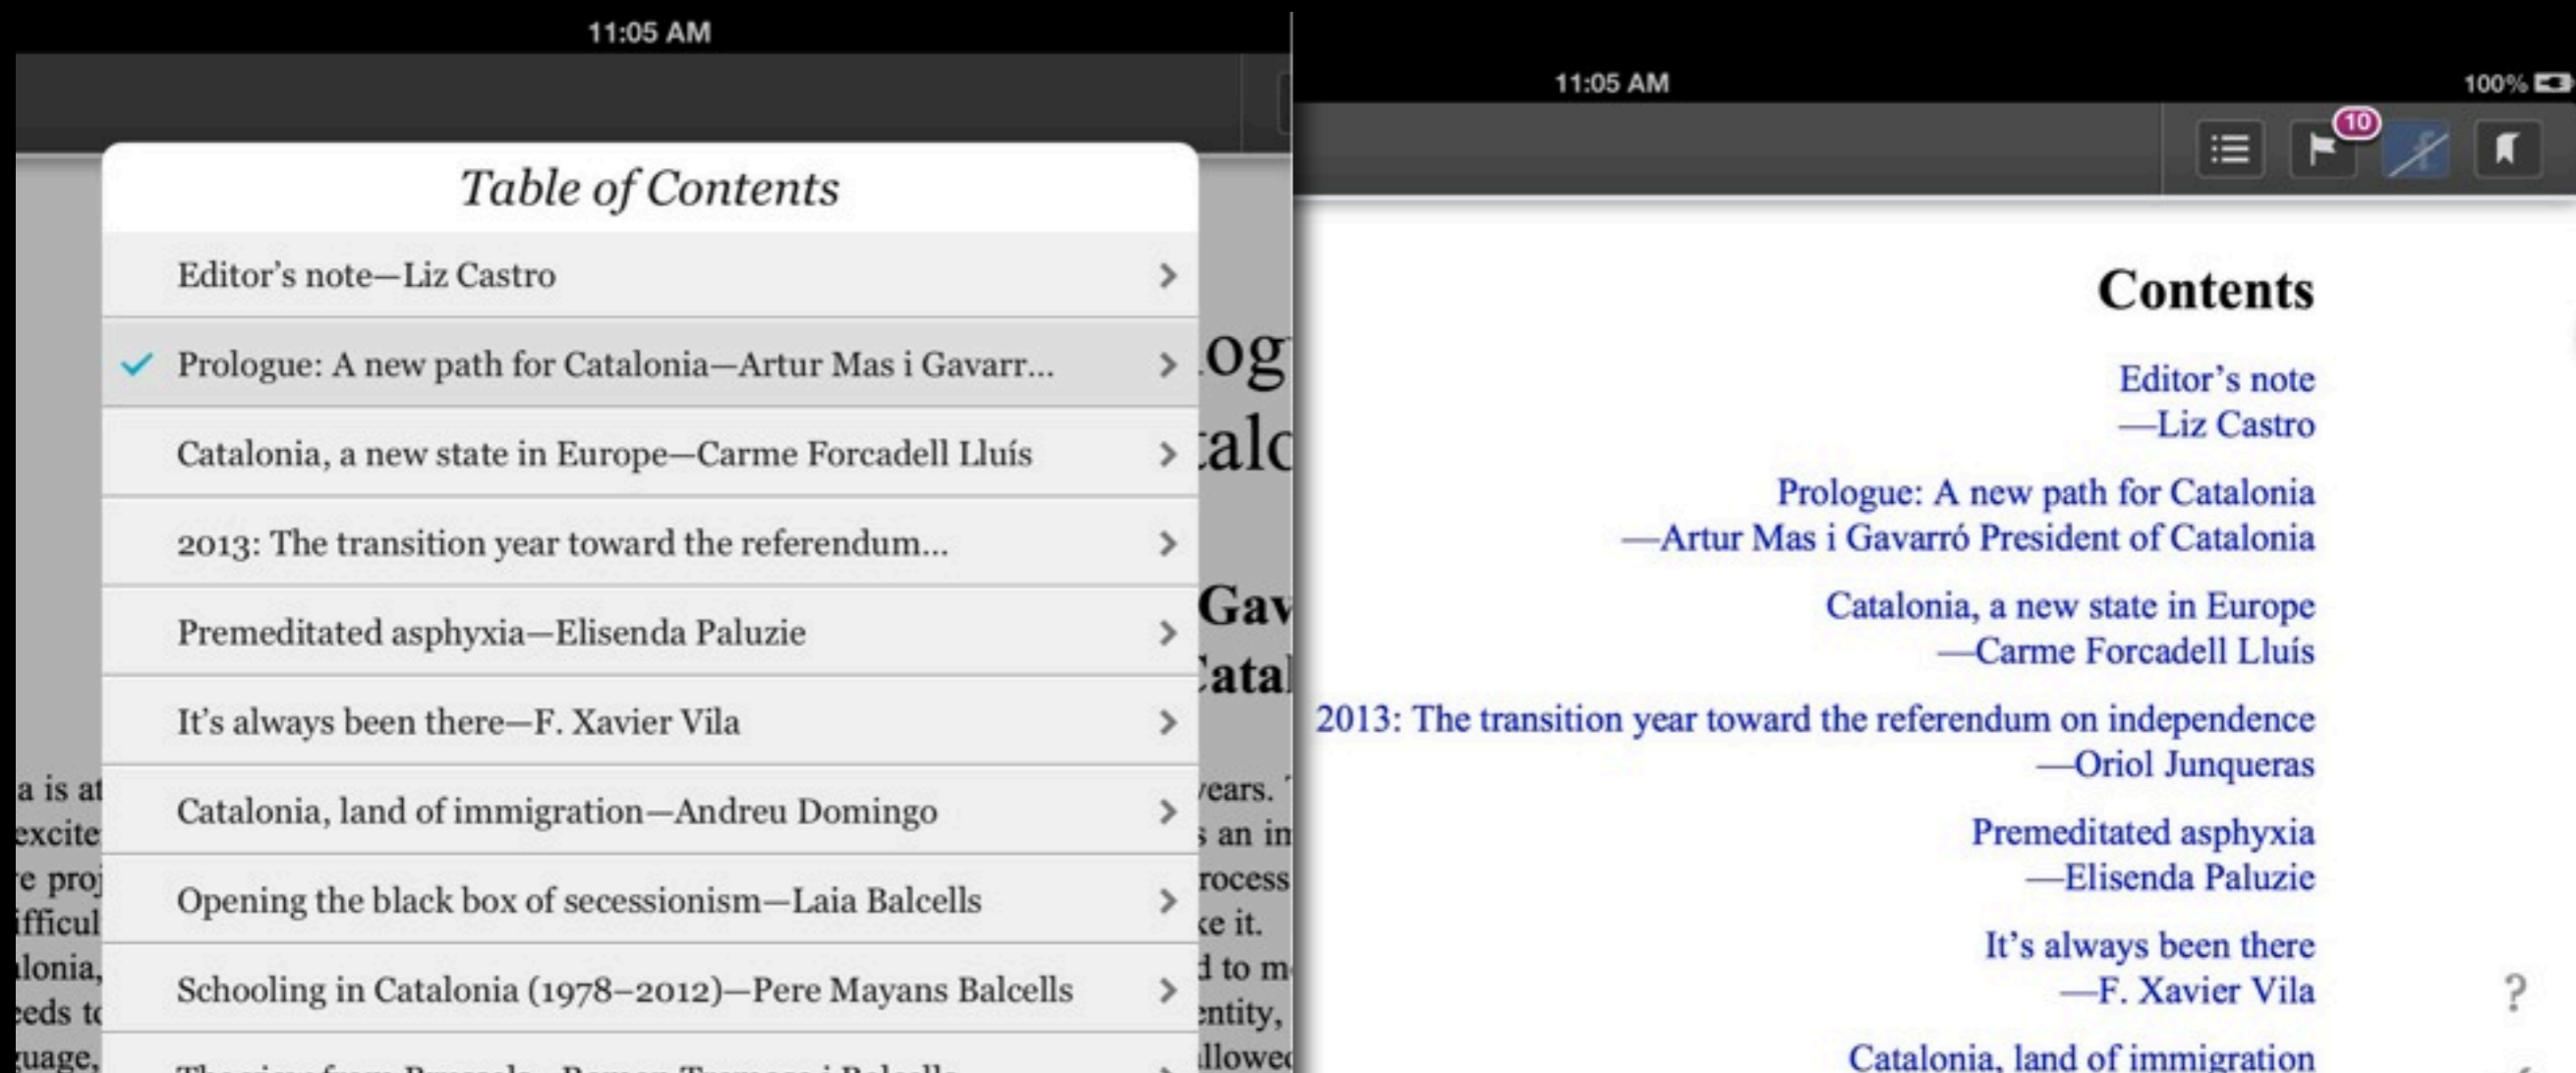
11:05 AM

Table of Contents

Editor's note—Liz Castro

Prologue: A new path for Catalonia—Artur Mas i Gavarr...

Catalonia, a new state in Europe—Carme Forcadell Lluís

2013: The transition year toward the referendum...

Premeditated asphyxia—Elisenda Paluzie

It's always been there—F. Xavier Vila

Catalonia, land of immigration—Andreu Domingo

Opening the black box of secessionism—Laia Balcells

Schooling in Catalonia (1978–2012)—Pere Mayans Balcells

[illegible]

.og
talo
Gav
Catal

a is at
excite
e proj
ifficul
lonia,
eeds to
uage,

ears.
an in
rocess
ke it.
d to m
ntity,
llowe

11:05 AM
100%

10

Contents

Editor's note
—Liz Castro

Prologue: A new path for Catalonia
—Artur Mas i Gavarró President of Catalonia

Catalonia, a new state in Europe
—Carme Forcadell Lluís

2013: The transition year toward the referendum on independence
—Oriol Junqueras

Premeditated asphyxia
—Elisenda Paluzie

It's always been there
—F. Xavier Vila

Catalonia, land of immigration

?